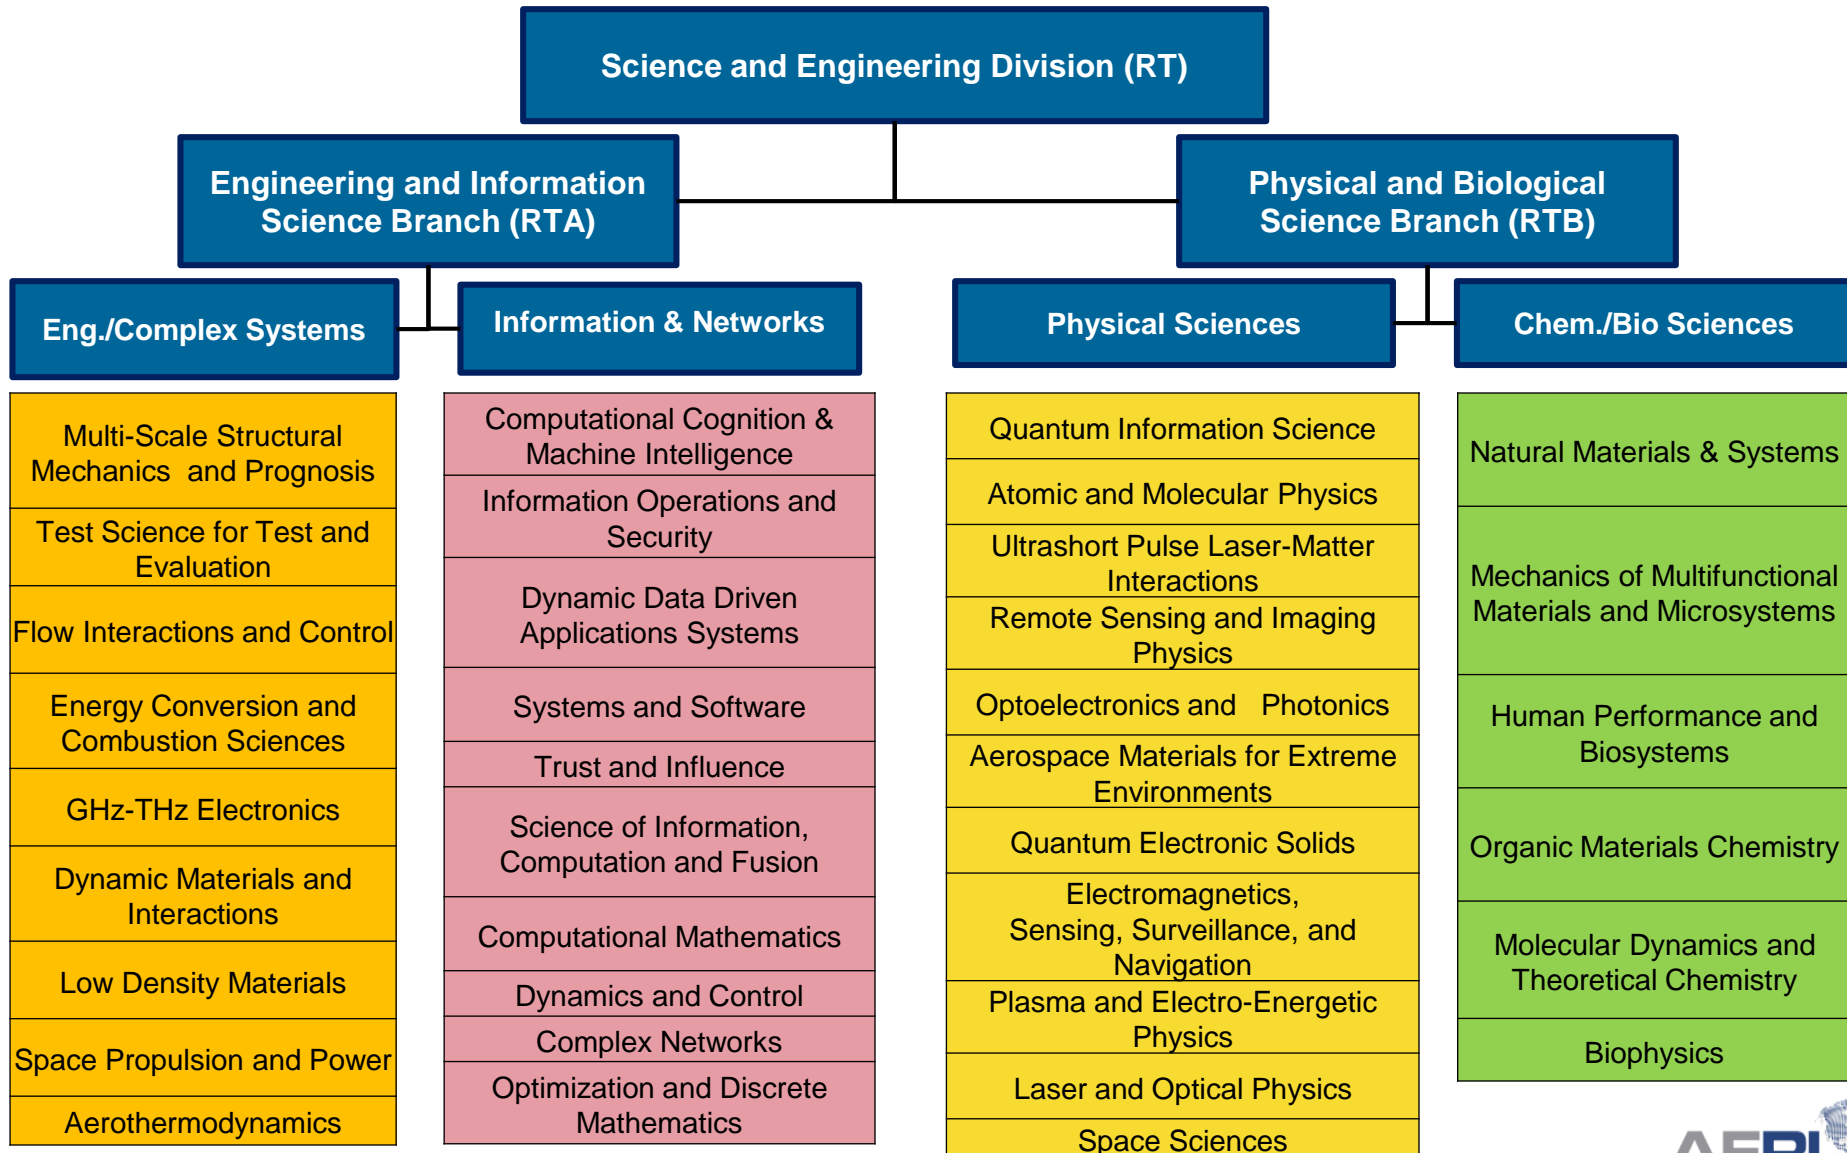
Science and Engineering Division (RT)

Engineering and Information Science Branch (RTA)

Physical and Biological Science Branch (RTB)

Eng./Complex Systems

Information & Networks

Physical Sciences

Chem./Bio Sciences

Multi-Scale Structural Mechanics and Prognosis

Test Science for Test and Evaluation

Flow Interactions and Control

Energy Conversion and Combustion Sciences

GHz-THz Electronics

Dynamic Materials and Interactions

Low Density Materials

Space Propulsion and Power

Aerothermodynamics

Computational Cognition & Machine Intelligence

Information Operations and Security

Dynamic Data Driven Applications Systems

Systems and Software

Trust and Influence

Science of Information, Computation and Fusion

Computational Mathematics

Dynamics and Control

Complex Networks

Optimization and Discrete Mathematics

Quantum Information Science

Atomic and Molecular Physics

Ultrashort Pulse Laser-Matter Interactions

Remote Sensing and Imaging Physics

Optoelectronics and Photonics

Aerospace Materials for Extreme Environments

Quantum Electronic Solids

Electromagnetics, Sensing, Surveillance, and Navigation

Plasma and Electro-Energetic Physics

Laser and Optical Physics

Space Sciences

Natural Materials & Systems

Mechanics of Multifunctional Materials and Microsystems

Human Performance and Biosystems

Organic Materials Chemistry

Molecular Dynamics and Theoretical Chemistry

Biophysics

AFRL